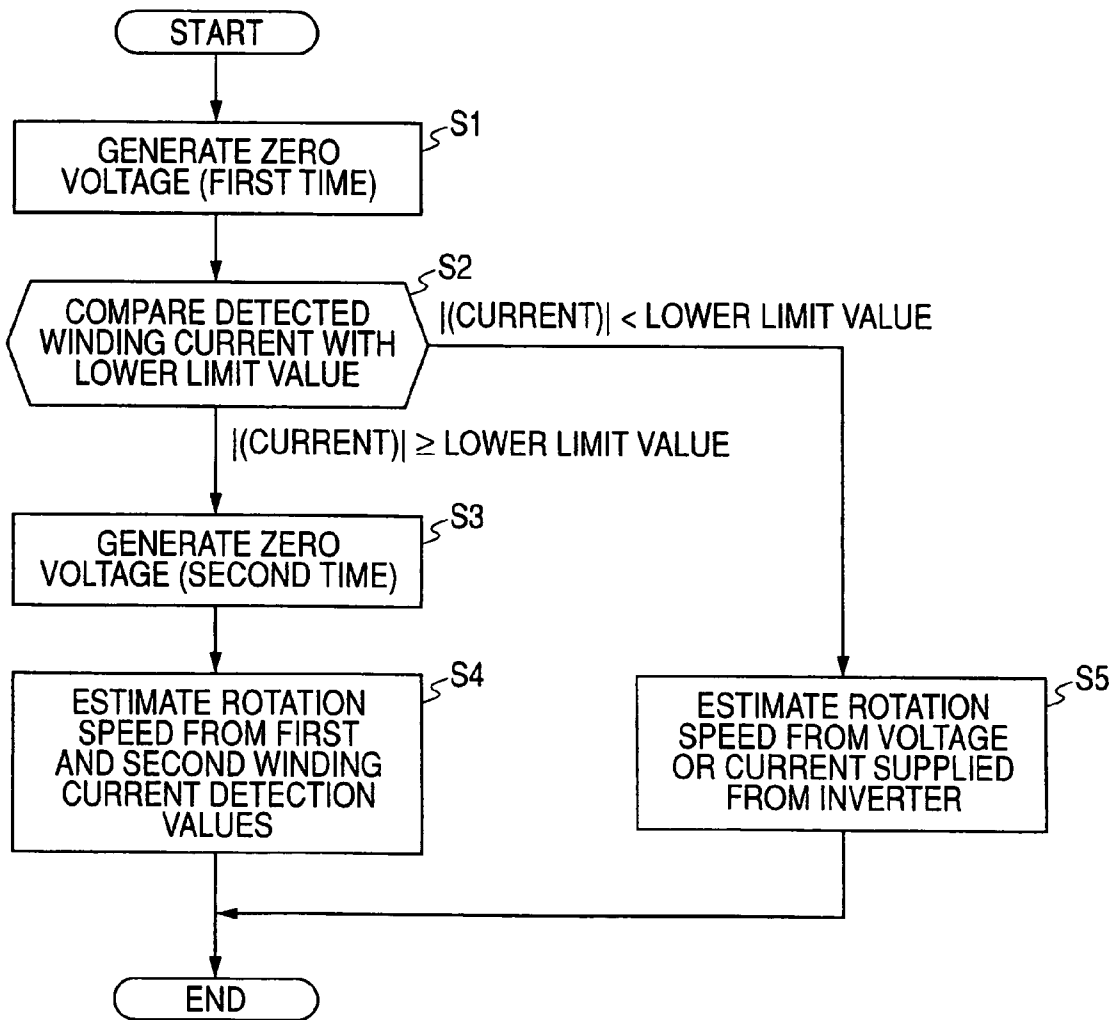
START

S1

GENERATE ZERO VOLTAGE (FIRST TIME)

S2

COMPARE DETECTED WINDING CURRENT WITH LOWER LIMIT VALUE

$|(\text{CURRENT})| <$ LOWER LIMIT VALUE

$|(\text{CURRENT})| \geq$ LOWER LIMIT VALUE

S3

GENERATE ZERO VOLTAGE (SECOND TIME)

S4

ESTIMATE ROTATION SPEED FROM FIRST AND SECOND WINDING CURRENT DETECTION VALUES

S5

ESTIMATE ROTATION SPEED FROM VOLTAGE OR CURRENT SUPPLIED FROM INVERTER

END